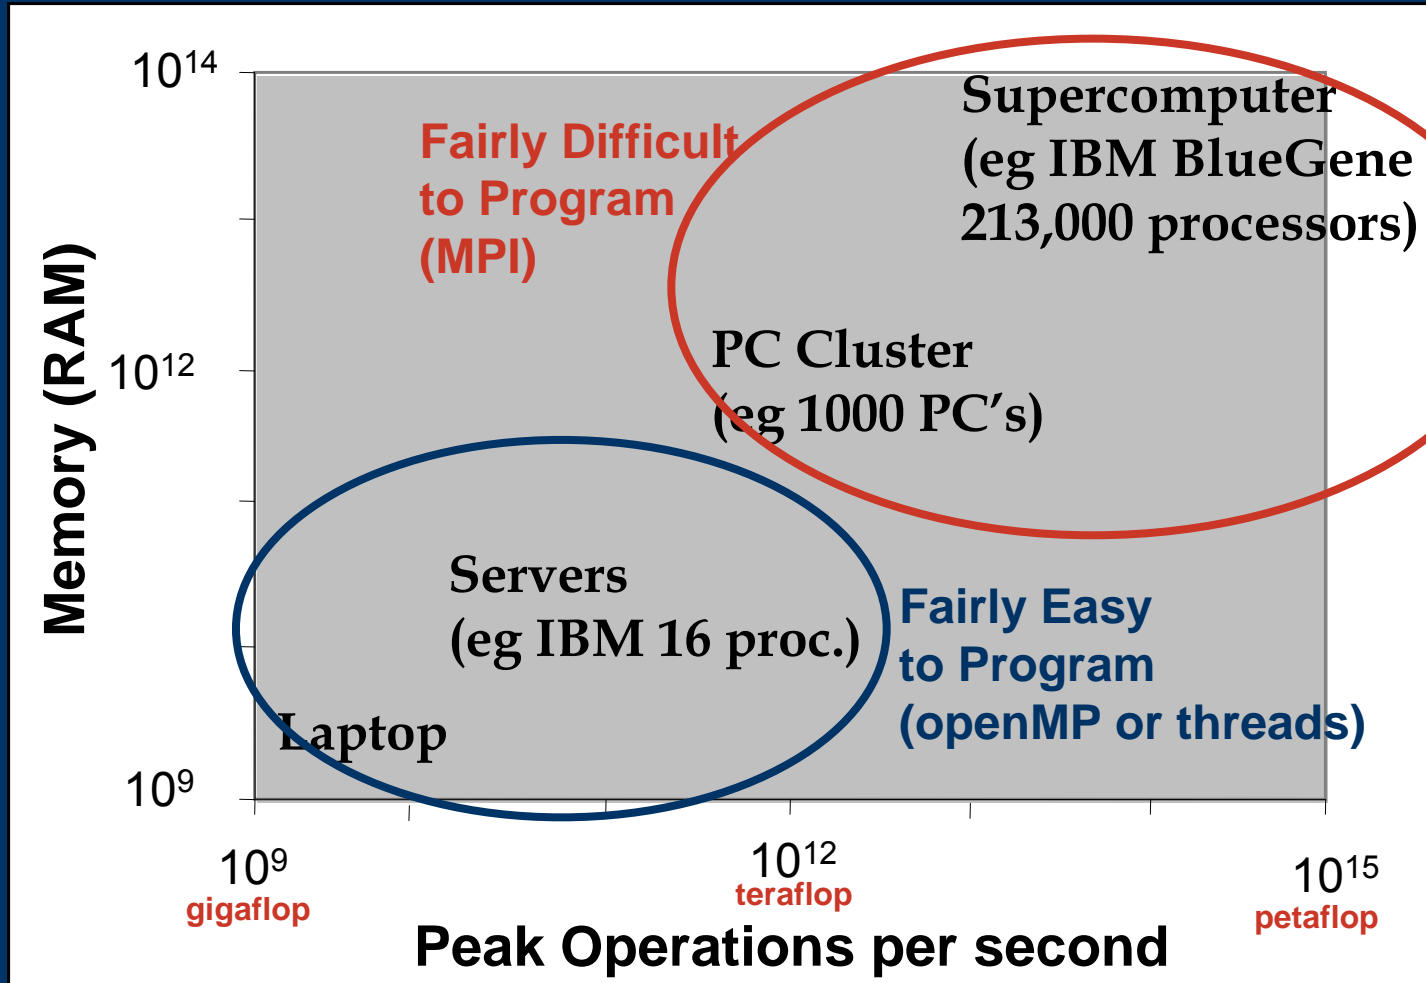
$10^{14}$

Fairly Difficult to Program (MPI)

Supercomputer (eg IBM BlueGene 213,000 processors)

Memory (RAM)

$10^{12}$

PC Cluster (eg 1000 PC's)

Servers (eg IBM 16 proc.)

Fairly Easy to Program (openMP or threads)

Laptop

$10^{9}$

$10^{9}$ gigaflop

$10^{12}$ teraflop

$10^{15}$ petaflop

Peak Operations per second